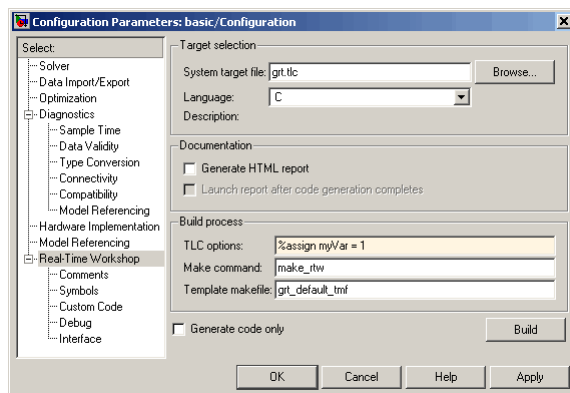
Configuration Parameters: basic/Configuration

Select:
Solver
Data Import/Export
Optimization
Diagnostics
Sample Time
Data Validity
Type Conversion
Connectivity
Compatibility
Model Referencing
Hardware Implementation
Model Referencing
Real-Time Workshop
Comments
Symbols
Custom Code
Debug
Interface

Target selection
System target file: grt.tlc
Browse...
Language: C
Description:

Documentation
Generate HTML report
Launch report after code generation completes

Build process
TLC options: %assign myVar = 1
Make command: make_rtw
Template makefile: grt_default_tmf

Generate code only
Build

OK
Cancel
Help
Apply